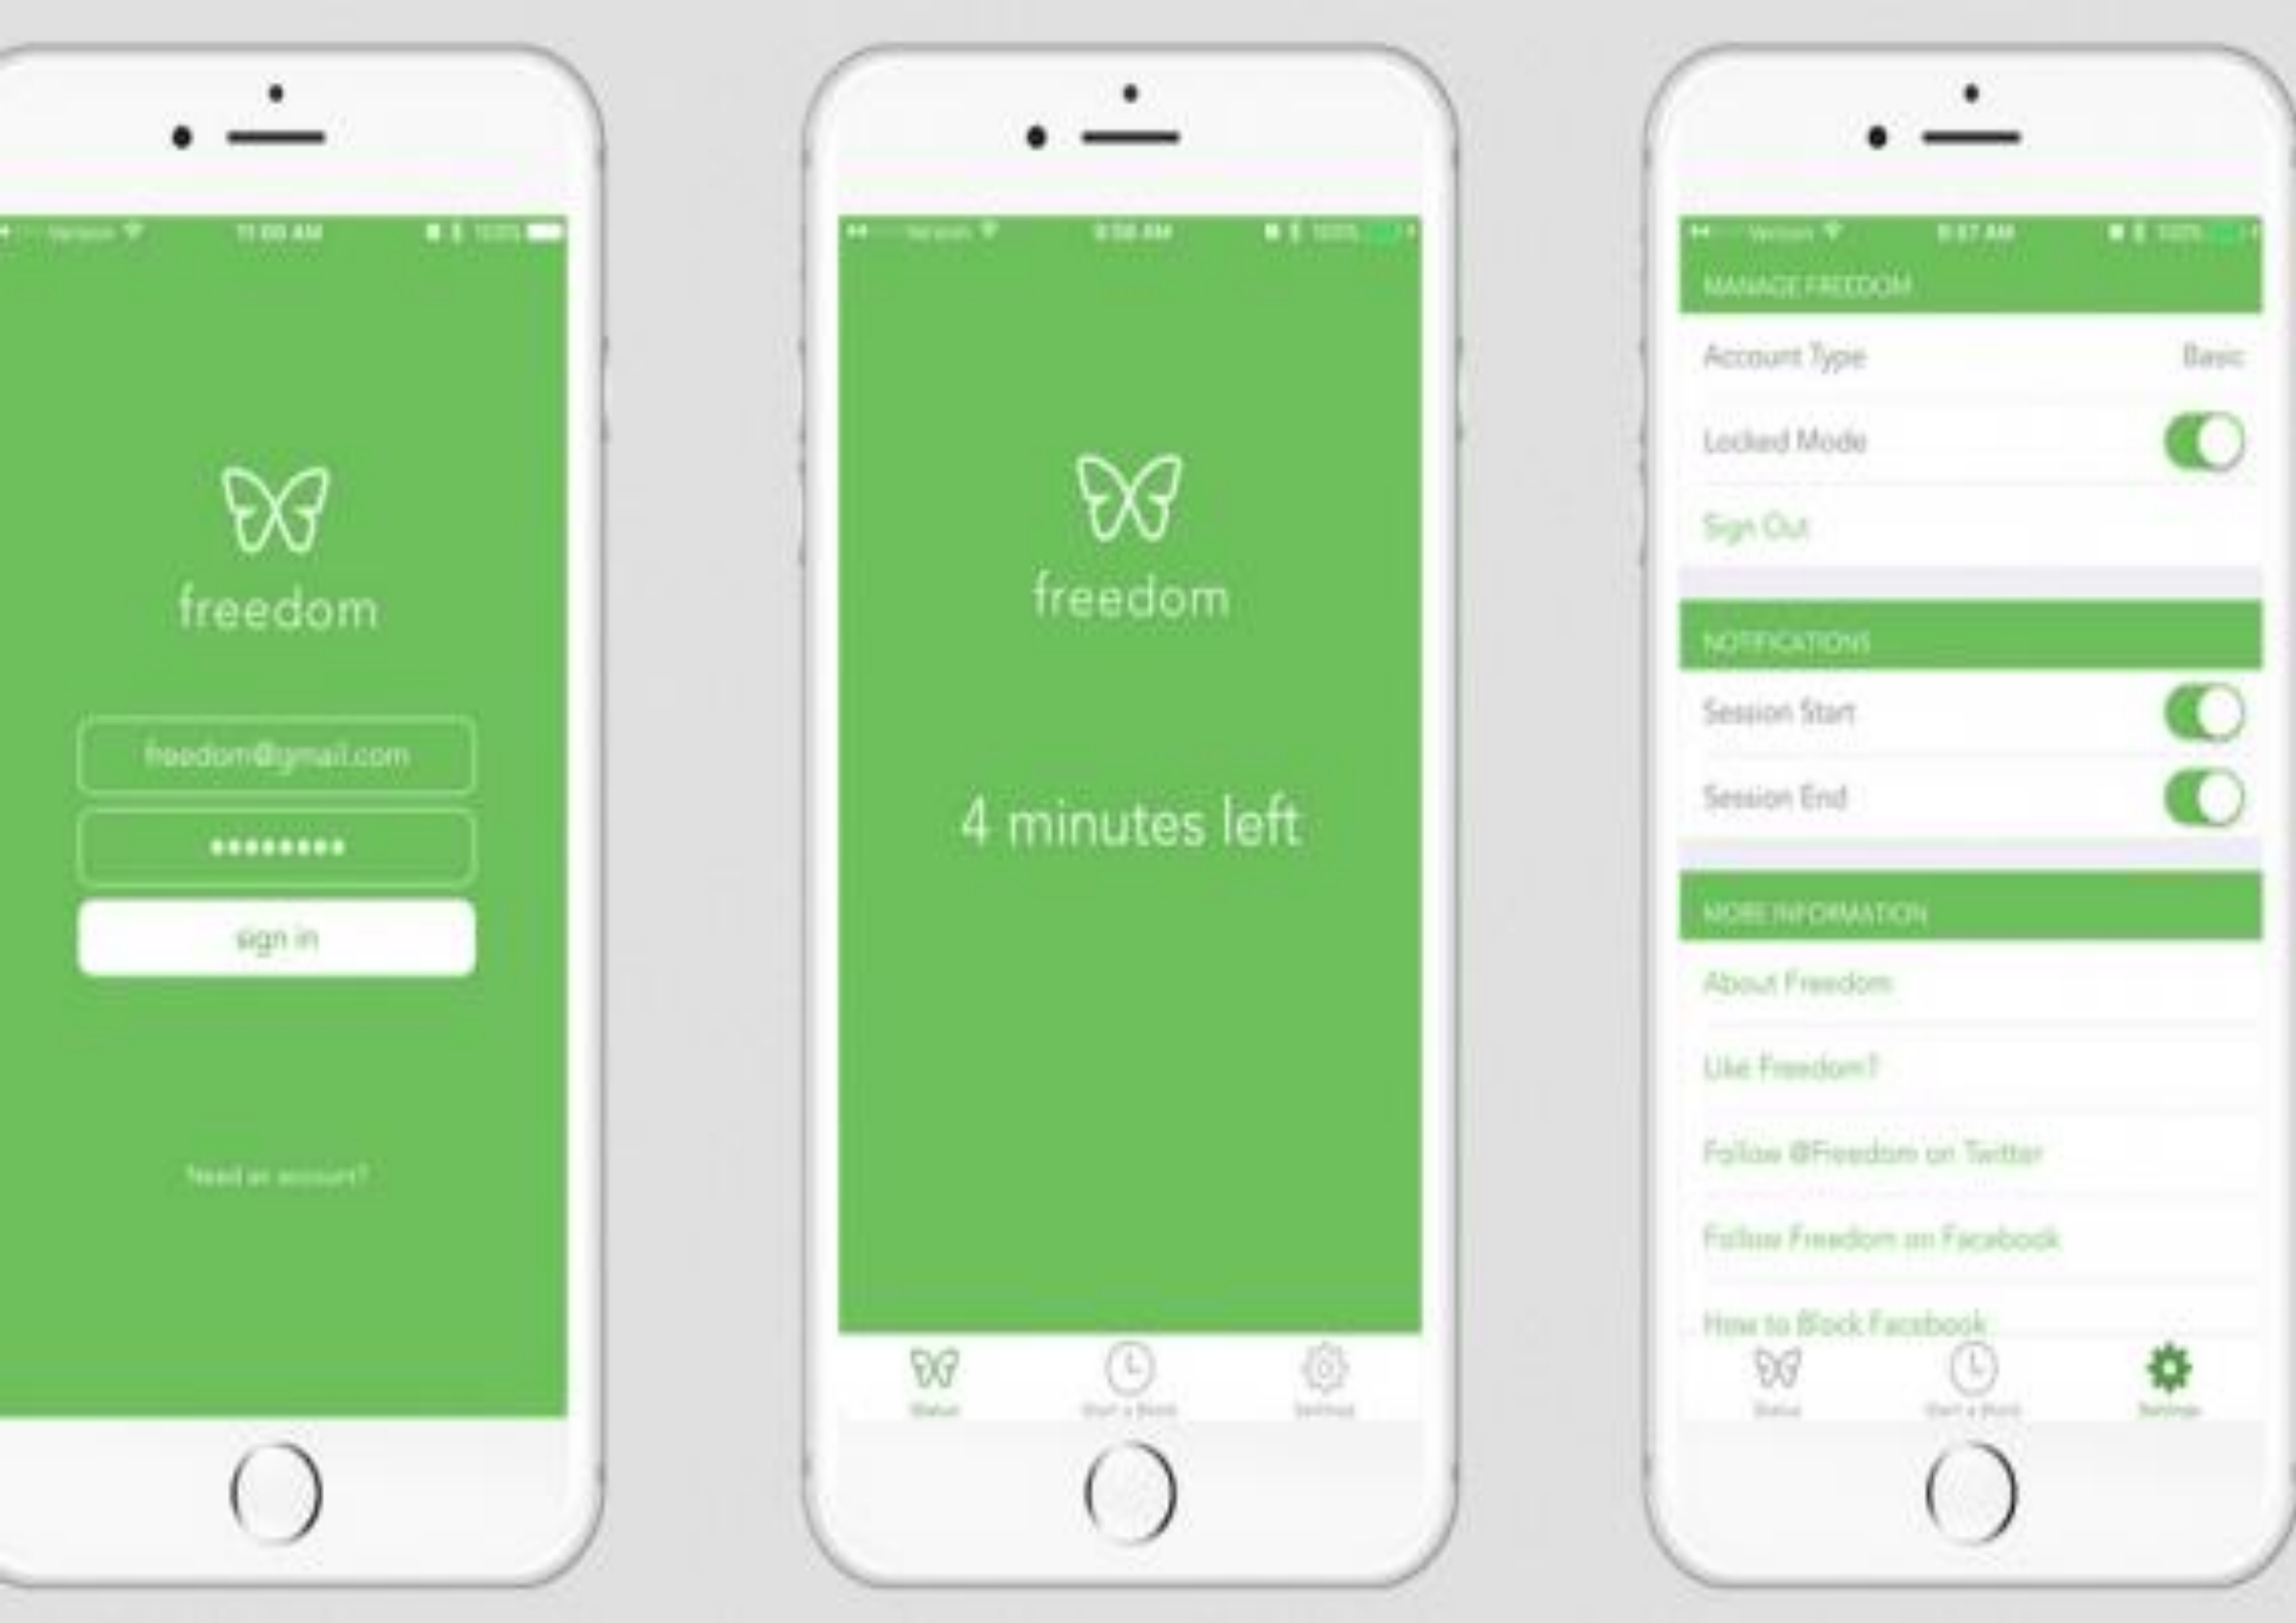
Verizon 11:00 AM 100%

freedom

freedom@gmail.com

••••••••

sign in

Need an account?

Verizon 9:58 AM 100%

freedom

4 minutes left

Status Start a Block Settings

Verizon 8:57 AM 100%

MANAGE FREEDOM

Account Type Basic

Locked Mode

Sign Out

NOTIFICATIONS

Session Start

Session End

MORE INFORMATION

About Freedom

Like Freedom?

Follow @Freedom on Twitter

Follow Freedom on Facebook

How to Block Facebook

Status Start a Block Settings